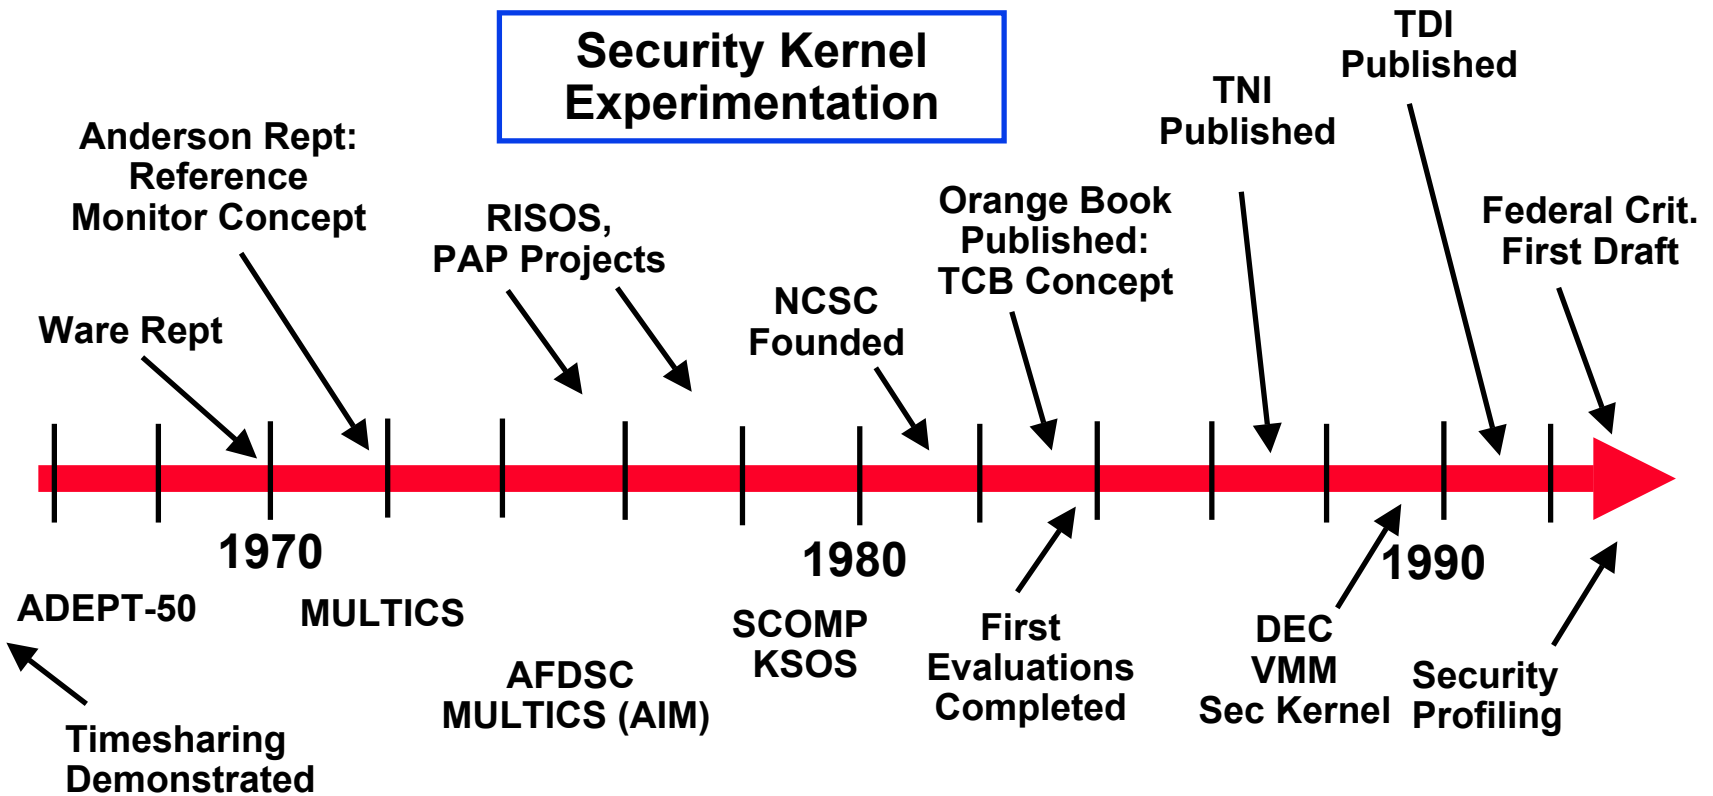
Security Kernel Experimentation

TDI Published

TNI Published

Anderson Rept: Reference Monitor Concept

RISOS, PAP Projects

Orange Book Published: TCB Concept

Federal Crit. First Draft

NCSC Founded

Ware Rept

1970

1980

1990

ADEPT-50

MULTICS

SCOMP KSOS

First Evaluations Completed

DEC VMM Sec Kernel

Security Profiling

AFDSC MULTICS (AIM)

Timesharing Demonstrated